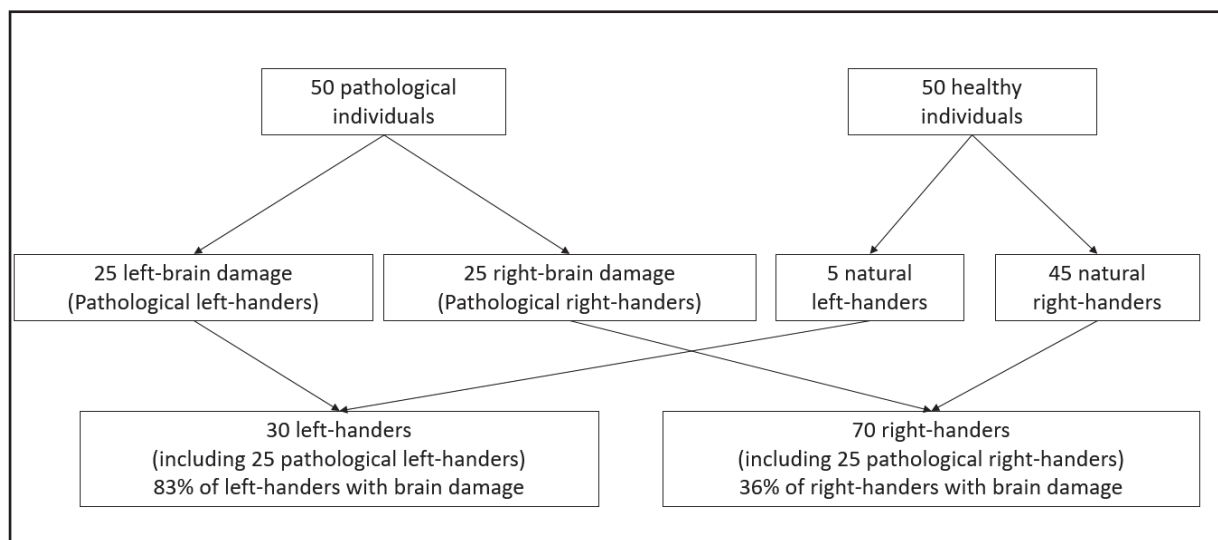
50 pathological individuals

50 healthy individuals

25 left-brain damage (Pathological left-handers)

25 right-brain damage (Pathological right-handers)

5 natural left-handers

45 natural right-handers

30 left-handers (including 25 pathological left-handers) 83% of left-handers with brain damage

70 right-handers (including 25 pathological right-handers) 36% of right-handers with brain damage